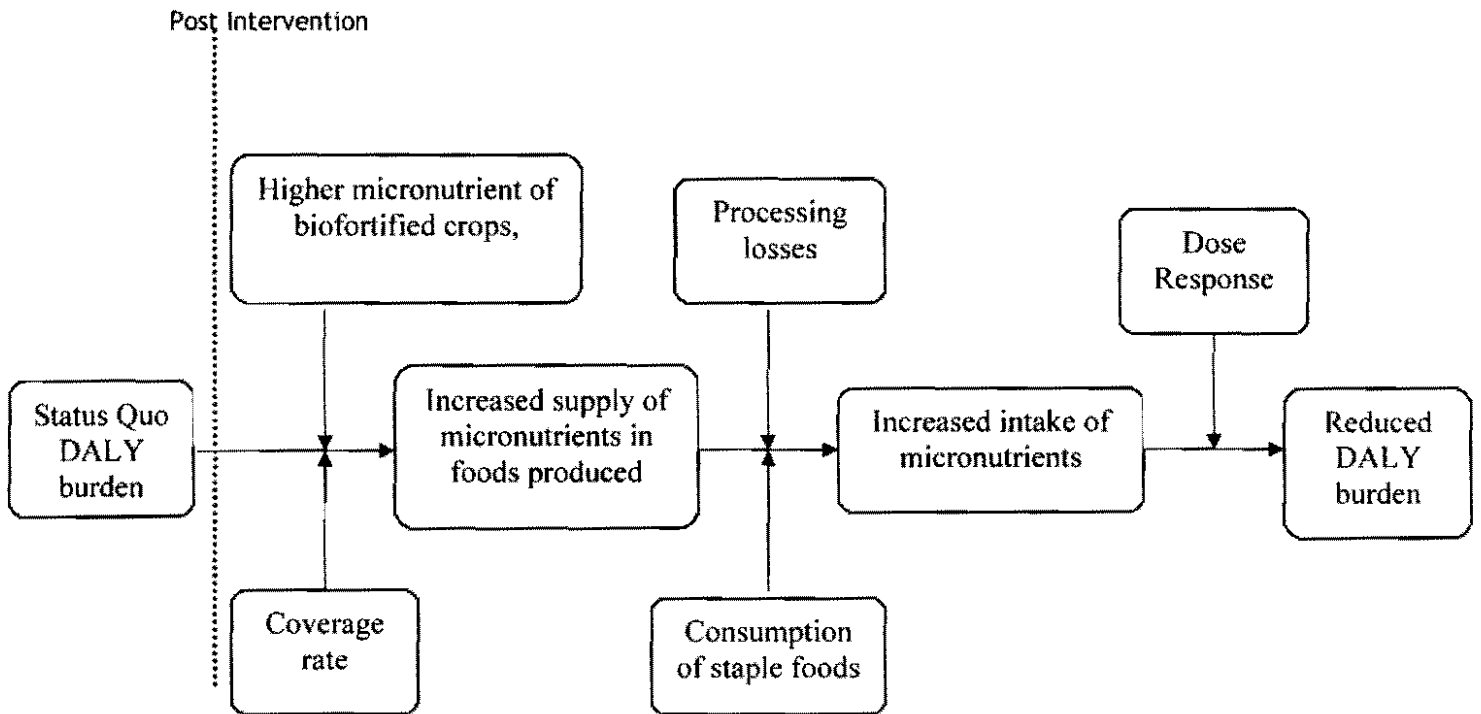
Post Intervention

Higher micronutrient of biofortified crops,

Processing losses

Dose Response

Status Quo DALY burden

Increased supply of micronutrients in foods produced

Increased intake of micronutrients

Reduced DALY burden

Coverage rate

Consumption of staple foods